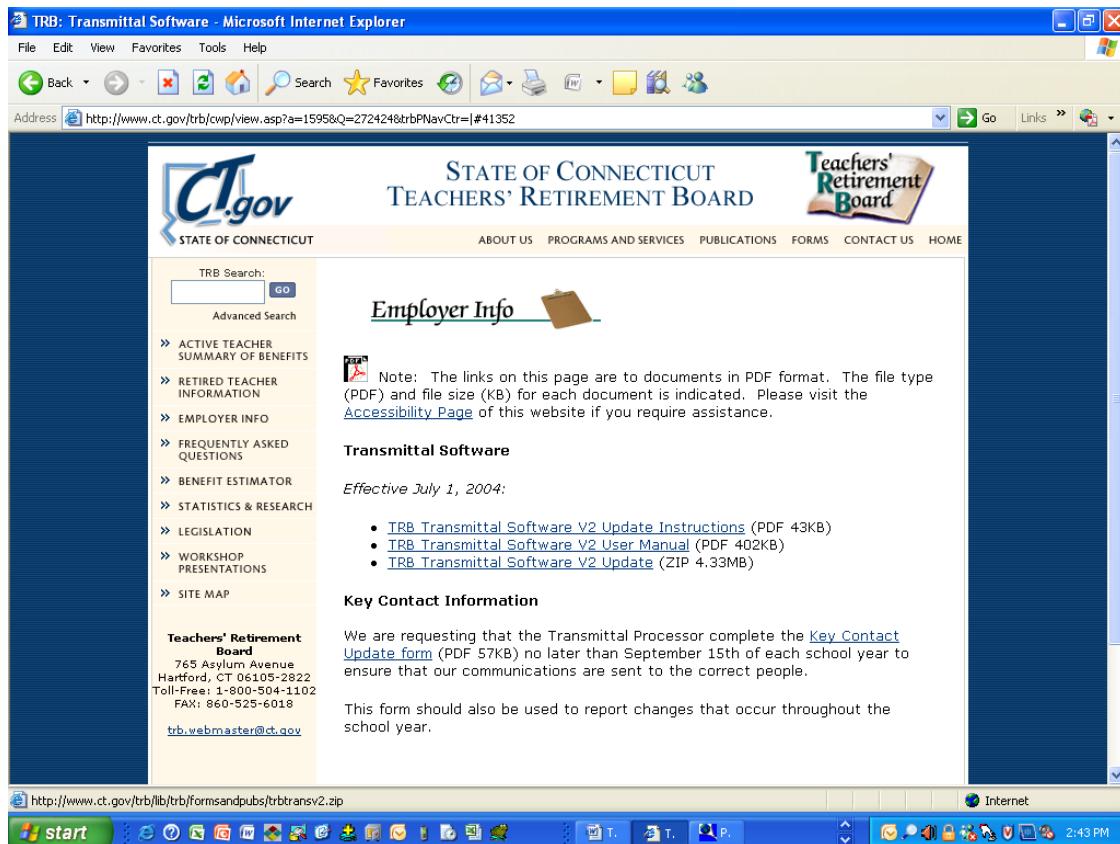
TRB: Transmittal Software - Microsoft Internet Explorer

File Edit View Favorites Tools Help

Back Search Favorites

Address http://www.ct.gov/trb/cwp/view.asp?a=1595&Q=272424&trbPNavCtr=|#41352 Go Links

CT.gov
STATE OF CONNECTICUT

STATE OF CONNECTICUT
TEACHERS' RETIREMENT BOARD

Teachers' Retirement Board

ABOUT US PROGRAMS AND SERVICES PUBLICATIONS FORMS CONTACT US HOME

TRB Search:
GO
Advanced Search

» ACTIVE TEACHER SUMMARY OF BENEFITS
» RETIRED TEACHER INFORMATION
» EMPLOYER INFO
» FREQUENTLY ASKED QUESTIONS
» BENEFIT ESTIMATOR
» STATISTICS & RESEARCH
» LEGISLATION
» WORKSHOP PRESENTATIONS
» SITE MAP

Teachers' Retirement Board
765 Asylum Avenue
Hartford, CT 06105-2822
Toll-Free: 1-800-504-1102
FAX: 860-525-6018

trb.webmaster@ct.gov

Employer Info

Note: The links on this page are to documents in PDF format. The file type (PDF) and file size (KB) for each document is indicated. Please visit the Accessibility Page of this website if you require assistance.

Transmittal Software

Effective July 1, 2004:

• TRB Transmittal Software V2 Update Instructions (PDF 43KB)
• TRB Transmittal Software V2 User Manual (PDF 402KB)
• TRB Transmittal Software V2 Update (ZIP 4.33MB)

Key Contact Information

We are requesting that the Transmittal Processor complete the Key Contact Update form (PDF 57KB) no later than September 15th of each school year to ensure that our communications are sent to the correct people.

This form should also be used to report changes that occur throughout the school year.

http://www.ct.gov/trb/lib/trb/formsandpubs/trbtransv2.zip

Internet

start T. T. P. 2:43 PM